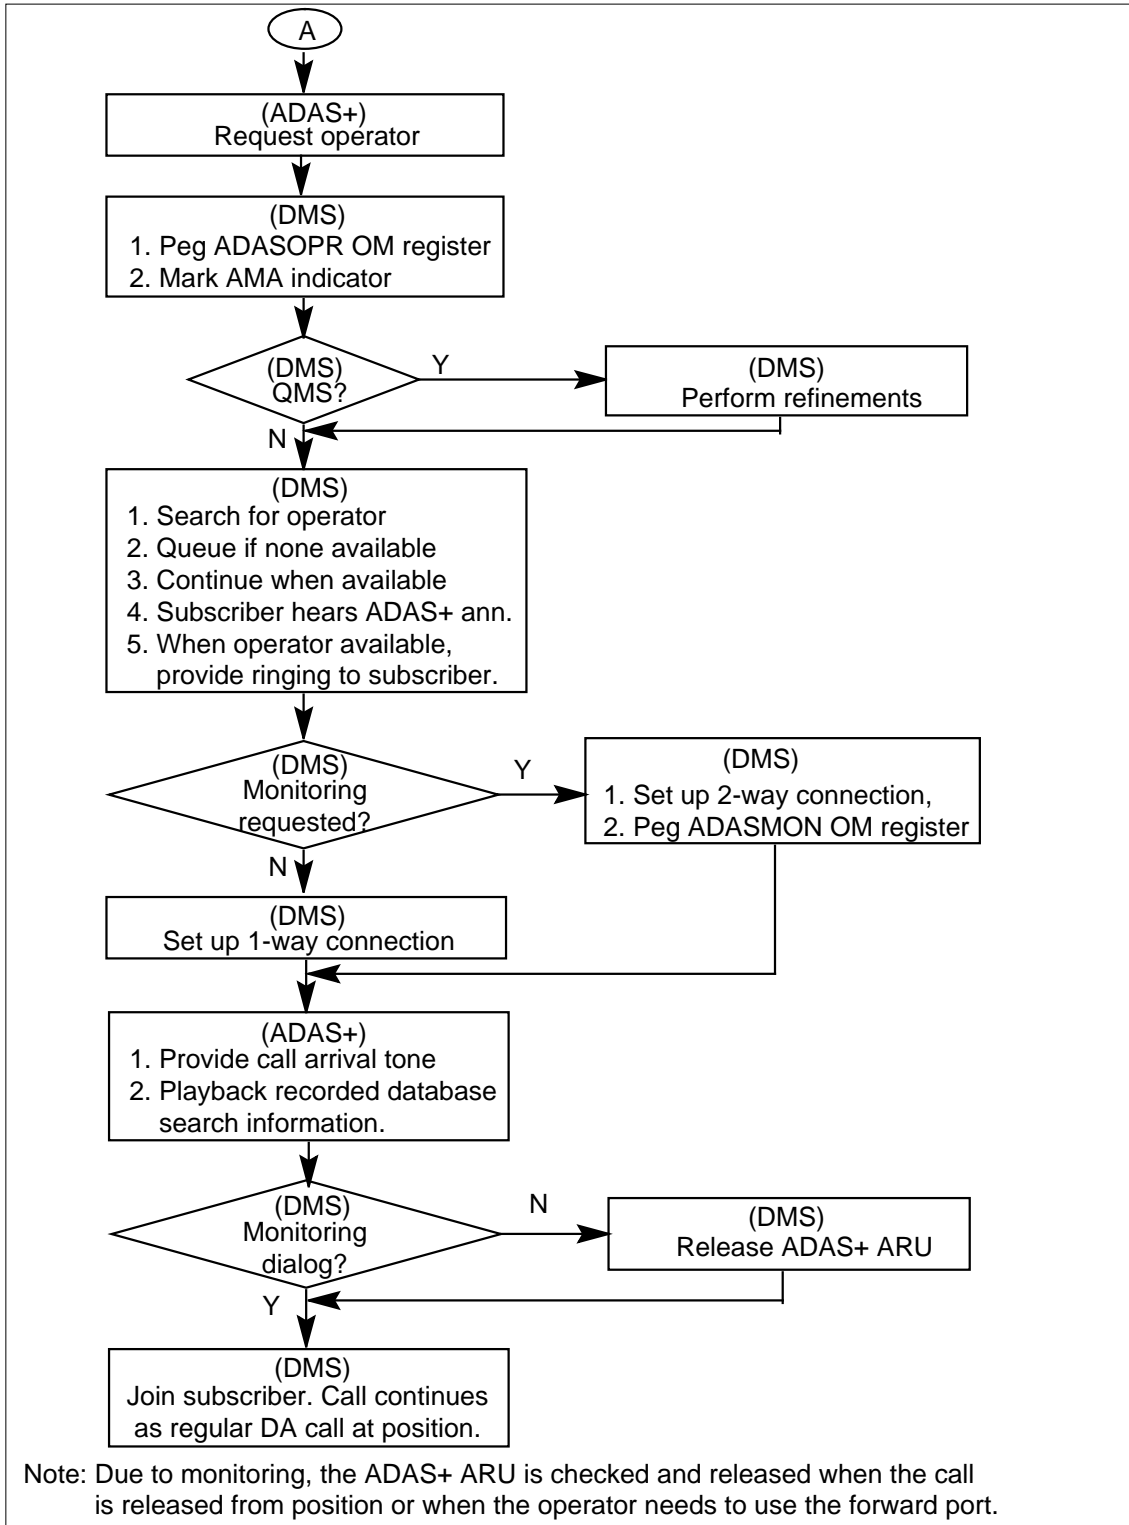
A

(ADAS+)
Request operator

(DMS)
1. Peg ADASOPR OM register
2. Mark AMA indicator

(DMS)
QMS?

Y

(DMS)
Perform refinements

N

(DMS)
1. Search for operator
2. Queue if none available
3. Continue when available
4. Subscriber hears ADAS+ ann.
5. When operator available, provide ringing to subscriber.

(DMS)
Monitoring requested?

Y

(DMS)
1. Set up 2-way connection,
2. Peg ADASMON OM register

N

(DMS)
Set up 1-way connection

(ADAS+)
1. Provide call arrival tone
2. Playback recorded database search information.

(DMS)
Monitoring dialog?

N

(DMS)
Release ADAS+ ARU

Y

(DMS)
Join subscriber. Call continues as regular DA call at position.

Note: Due to monitoring, the ADAS+ ARU is checked and released when the call is released from position or when the operator needs to use the forward port.